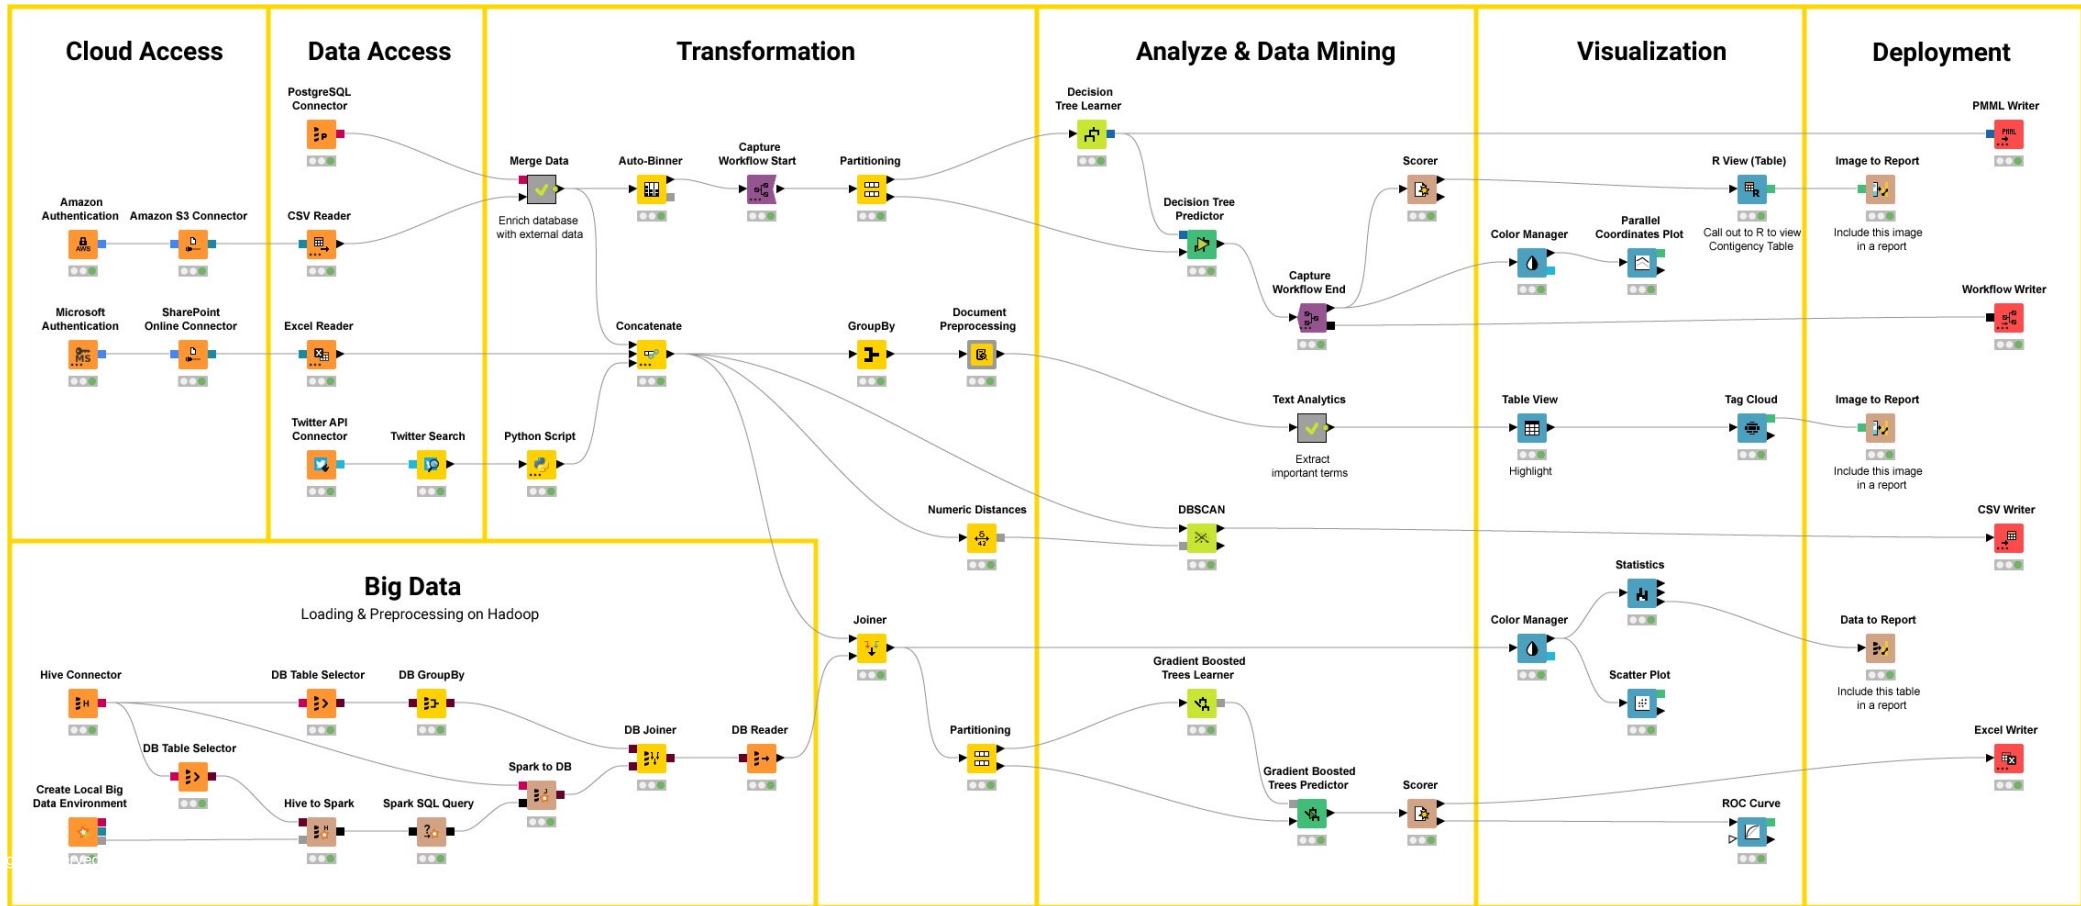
Cloud Access

Amazon Authentication

Amazon S3 Connector

Microsoft Authentication

SharePoint Online Connector

Data Access

PostgreSQL Connector

CSV Reader

Excel Reader

Twitter API Connector

Twitter Search

Transformation

Merge Data

Enrich database with external data

Auto-Binner

Capture Workflow Start

Partitioning

Concatenate

GroupBy

Document Preprocessing

Python Script

Numeric Distances

Joiner

Partitioning

Analyze & Data Mining

Decision Tree Learner

Decision Tree Predictor

Scorer

Capture Workflow End

Text Analytics

Extract important terms

DBSCAN

Gradient Boosted Trees Learner

Gradient Boosted Trees Predictor

Scorer

Visualization

Color Manager

Parallel Coordinates Plot

R View (Table)

Call out to R to view Contigency Table

Table View

Highlight

Tag Cloud

Statistics

Color Manager

Scatter Plot

ROC Curve

Deployment

PMML Writer

Image to Report

Include this image in a report

Workflow Writer

Image to Report

Include this image in a report

CSV Writer

Data to Report

Include this table in a report

Excel Writer

Big Data

Loading & Preprocessing on Hadoop

Hive Connector

DB Table Selector

DB GroupBy

DB Table Selector

DB Joiner

DB Reader

Spark to DB

Create Local Big Data Environment

Hive to Spark

Spark SQL Query